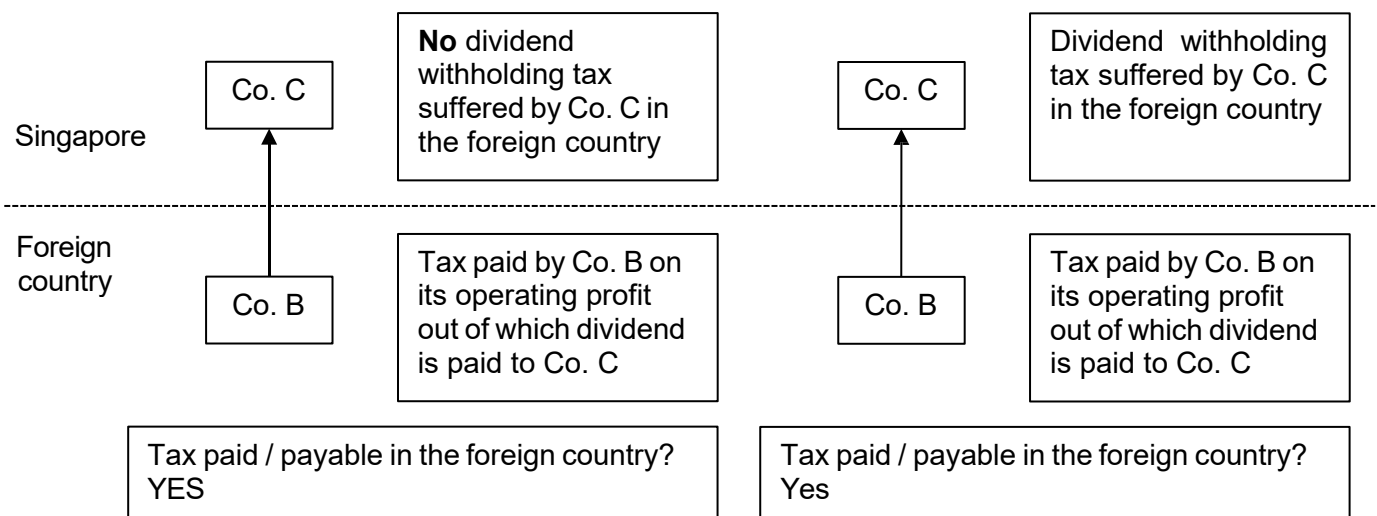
Singapore

Co. C

**No** dividend withholding tax suffered by Co. C in the foreign country

Co. C

Dividend withholding tax suffered by Co. C in the foreign country

Foreign country

Co. B

Tax paid by Co. B on its operating profit out of which dividend is paid to Co. C

Co. B

Tax paid by Co. B on its operating profit out of which dividend is paid to Co. C

Tax paid / payable in the foreign country? YES

Tax paid / payable in the foreign country? Yes